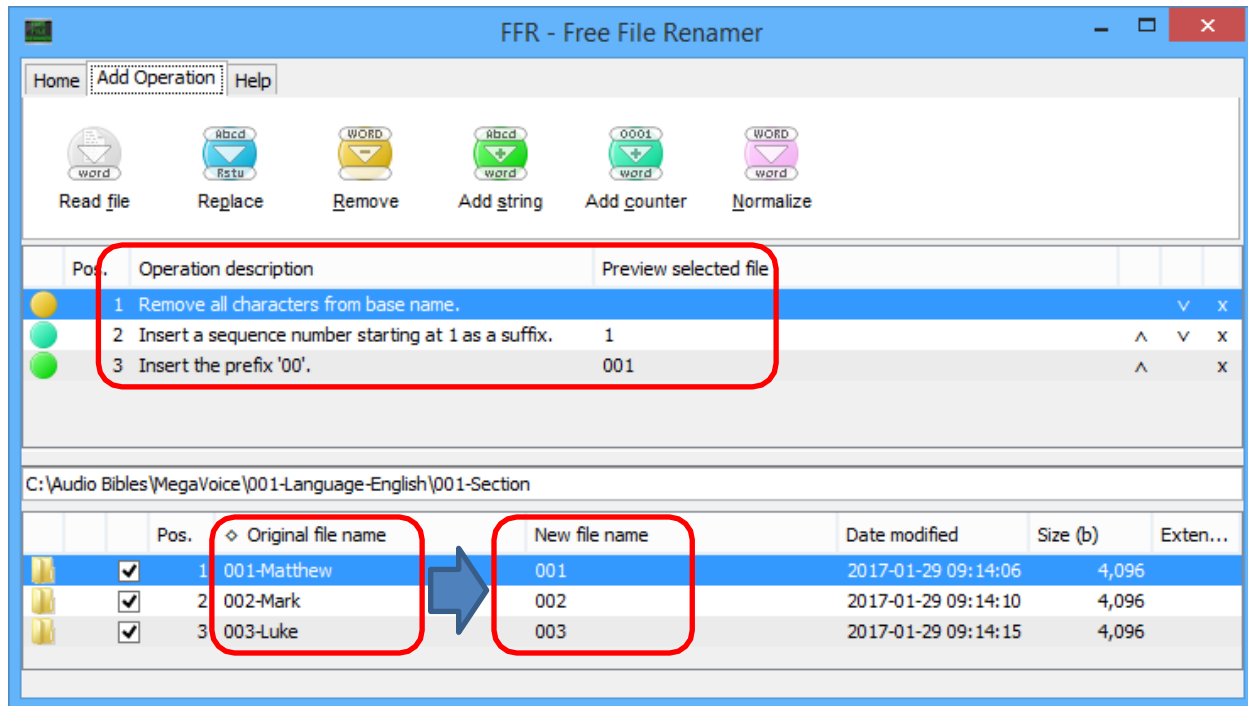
FFR - Free File Renamer

Home | Add Operation | Help

Abcd | WORD | Abcd | 0001 | WORD
word | Abcd | Rstu | word | word | word | word

Read file | Replace | Remove | Add string | Add counter | Normalize

| | Pos. | Operation description | Preview selected file | | | |
|---|---|---|---|---|---|---|
| | 1 | Remove all characters from base name. | | | v | x |
| | 2 | Insert a sequence number starting at 1 as a suffix. | 1 | ^ | v | x |
| | 3 | Insert the prefix '00'. | 001 | ^ | | x |

C:\Audio Bibles\MegaVoice\001-Language-English\001-Section

| | | Pos. | ◇ Original file name | New file name | Date modified | Size (b) | Exten... |
|---|---|---|---|---|---|---|---|
| | ✓ | 1 | 001-Matthew | 001 | 2017-01-29 09:14:06 | 4,096 | |
| | ✓ | 2 | 002-Mark | 002 | 2017-01-29 09:14:10 | 4,096 | |
| | ✓ | 3 | 003-Luke | 003 | 2017-01-29 09:14:15 | 4,096 | |